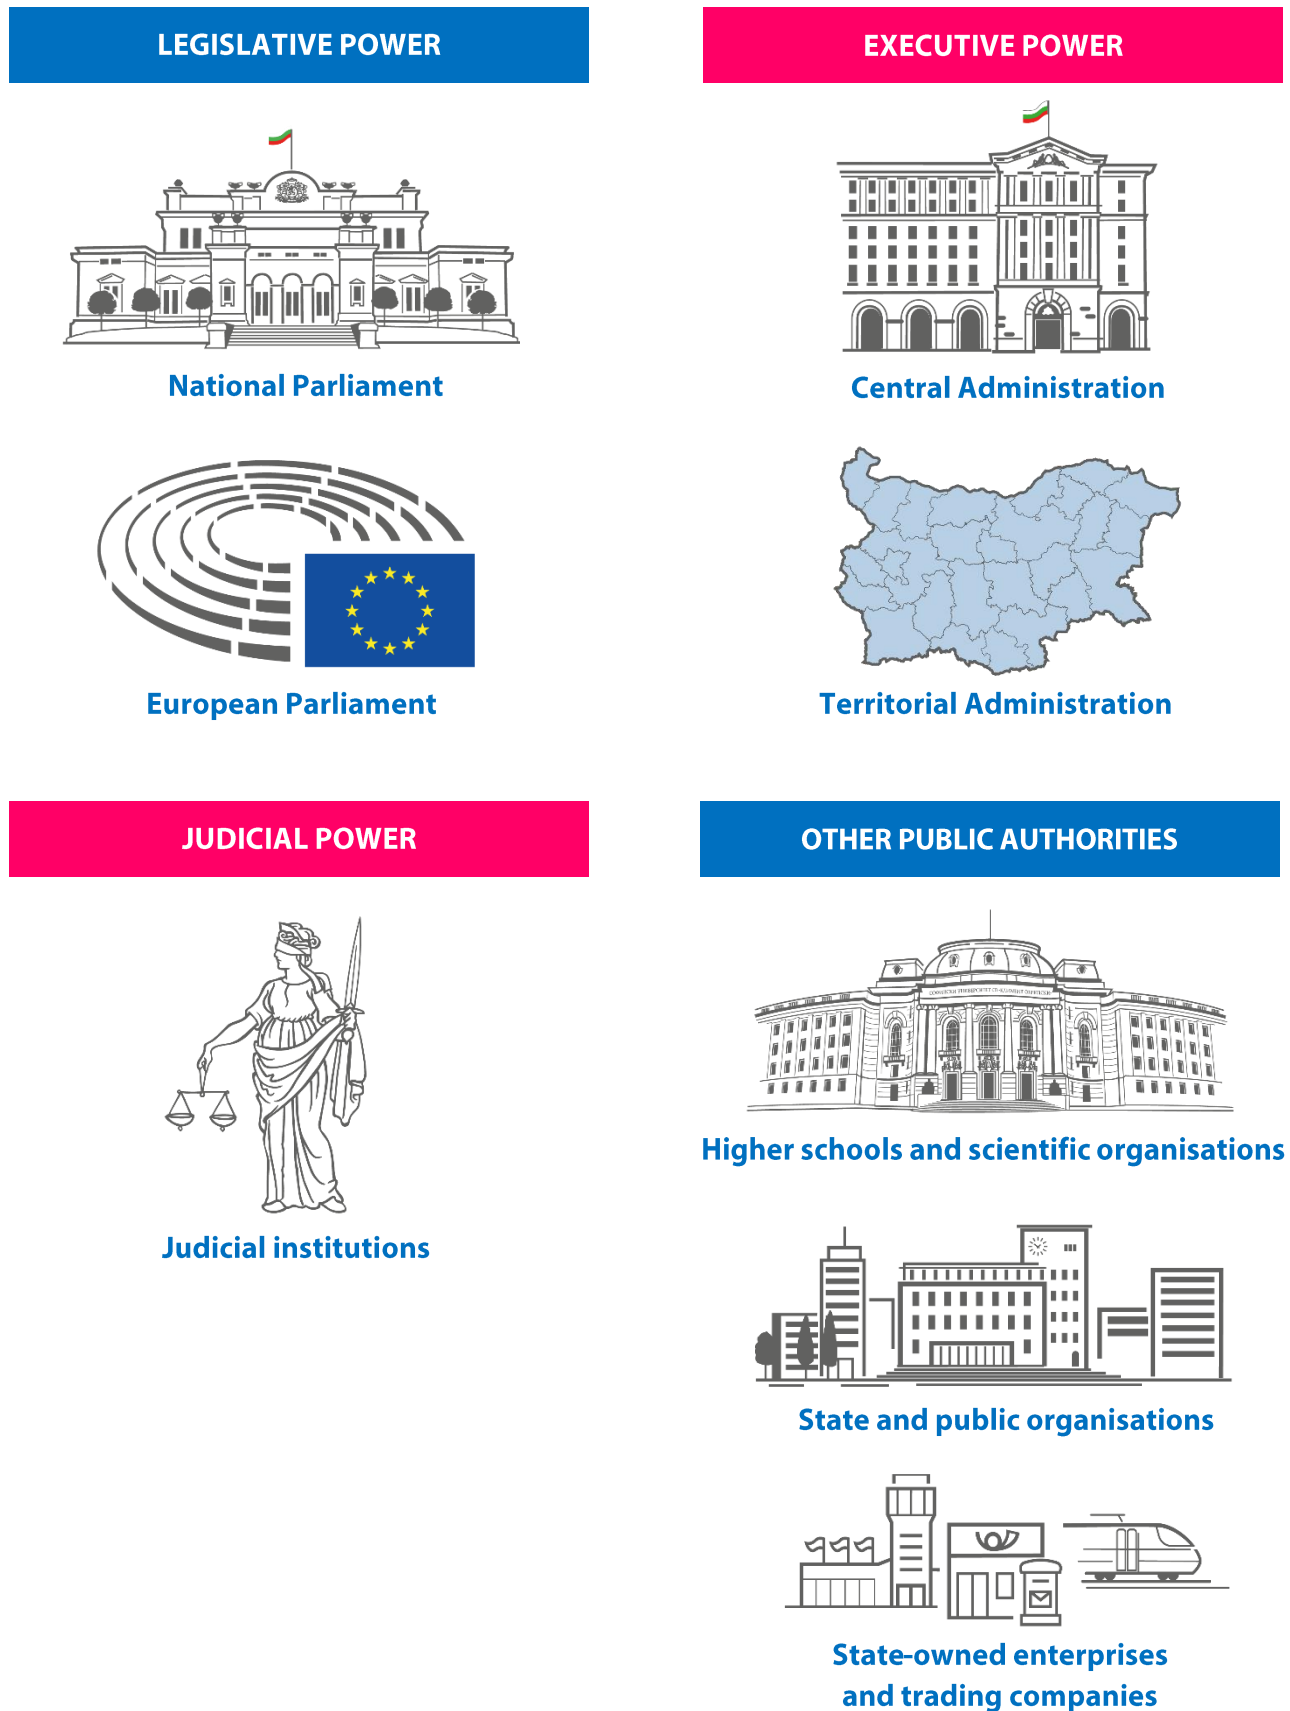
LEGISLATIVE POWER

National Parliament

European Parliament

EXECUTIVE POWER

Central Administration

Territorial Administration

JUDICIAL POWER

Judicial institutions

OTHER PUBLIC AUTHORITIES

Higher schools and scientific organisations

State and public organisations

State-owned enterprises and trading companies